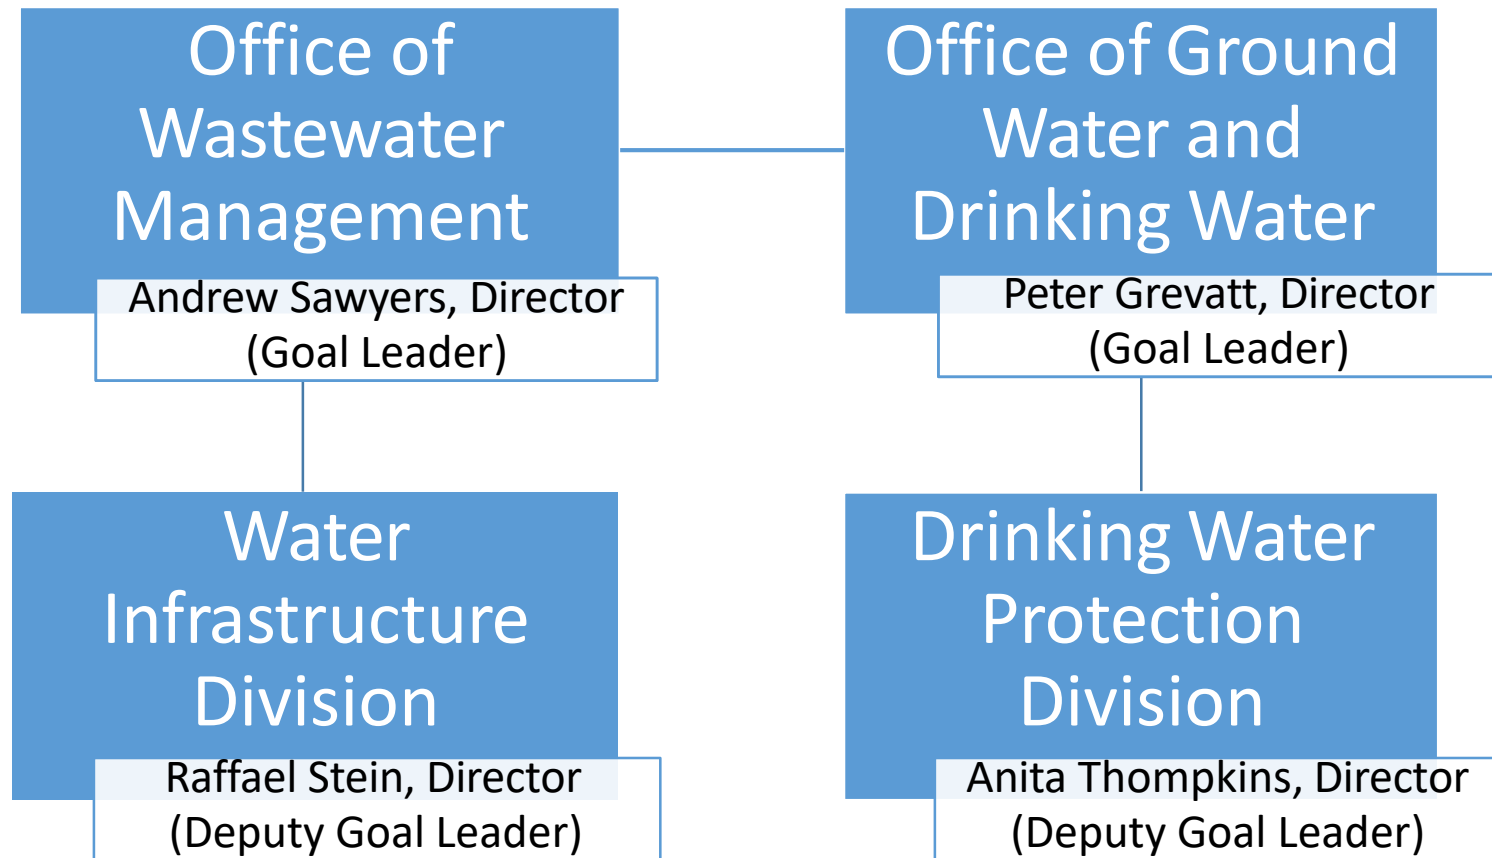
Office of Wastewater Management

Andrew Sawyers, Director (Goal Leader)

Office of Ground Water and Drinking Water

Peter Grevatt, Director (Goal Leader)

Water Infrastructure Division

Raffael Stein, Director (Deputy Goal Leader)

Drinking Water Protection Division

Anita Thompkins, Director (Deputy Goal Leader)